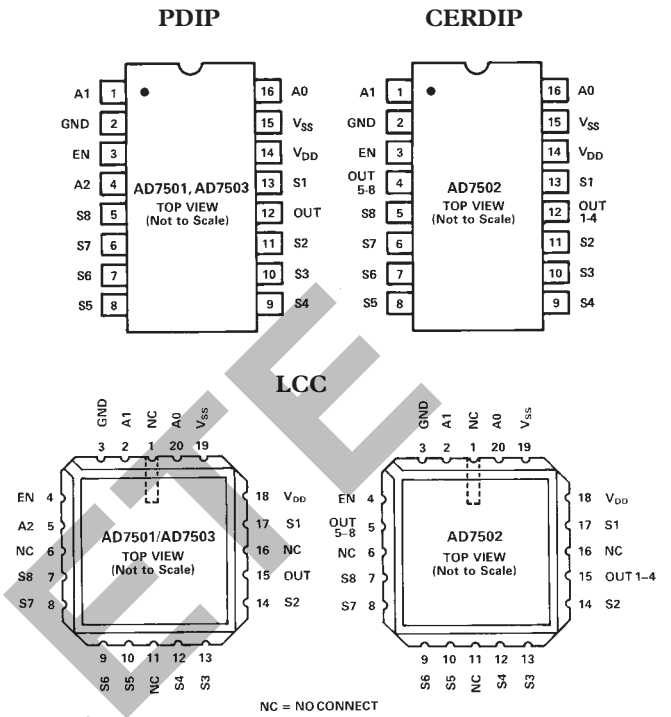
PDIP

A1 1
GND 2
EN 3
A2 4
S8 5
S7 6
S6 7
S5 8
16 A0
15 $V_{SS}$
14 $V_{DD}$
13 S1
12 OUT
11 S2
10 S3
9 S4

AD7501, AD7503
TOP VIEW
(Not to Scale)

CERDIP

A1 1
GND 2
EN 3
OUT 5-8 4
S8 5
S7 6
S6 7
S5 8
16 A0
15 $V_{SS}$
14 $V_{DD}$
13 S1
12 OUT 1-4
11 S2
10 S3
9 S4

AD7502
TOP VIEW
(Not to Scale)

LCC

GND A1 NC A0 $V_{SS}$
3 2 1 20 19
EN 4
A2 5
NC 6
S8 7
S7 8
18 $V_{DD}$
17 S1
16 NC
15 OUT
14 S2
9 10 11 12 13
S6 S5 NC S4 S3

AD7501/AD7503
TOP VIEW
(Not to Scale)

GND A1 NC A0 $V_{SS}$
3 2 1 20 19
EN 4
OUT 5–8 5
NC 6
S8 7
S7 8
18 $V_{DD}$
17 S1
16 NC
15 OUT 1–4
14 S2
9 10 11 12 13
S6 S5 NC S4 S3

AD7502
TOP VIEW
(Not to Scale)

NC = NO CONNECT